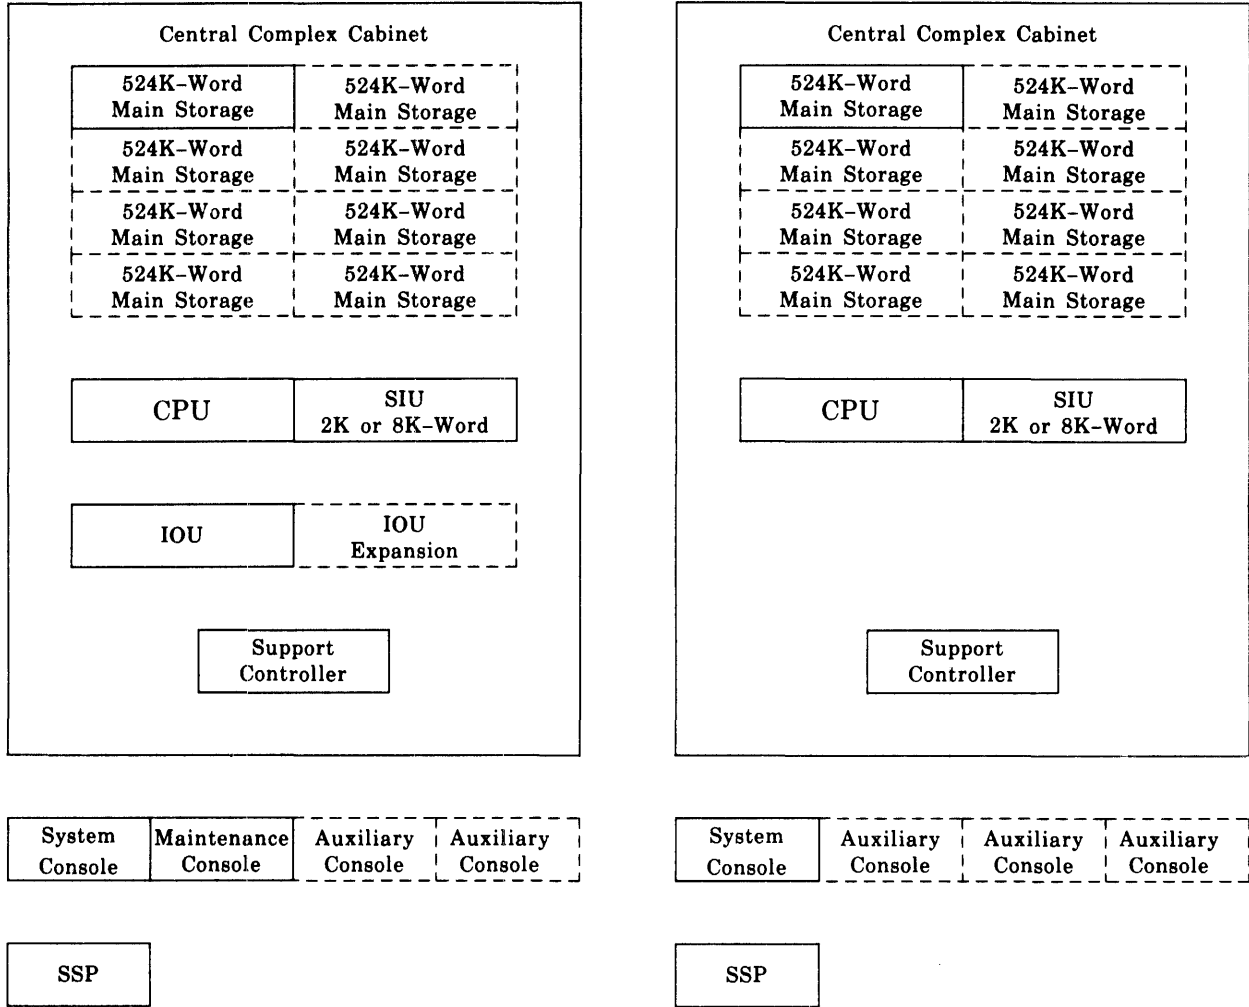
Central Complex Cabinet

524K-Word Main Storage

524K-Word Main Storage

524K-Word Main Storage

524K-Word Main Storage

524K-Word Main Storage

524K-Word Main Storage

524K-Word Main Storage

524K-Word Main Storage

CPU

SIU 2K or 8K-Word

IOU

IOU Expansion

Support Controller

System Console

Maintenance Console

Auxiliary Console

Auxiliary Console

SSP

Central Complex Cabinet

524K-Word Main Storage

524K-Word Main Storage

524K-Word Main Storage

524K-Word Main Storage

524K-Word Main Storage

524K-Word Main Storage

524K-Word Main Storage

524K-Word Main Storage

CPU

SIU 2K or 8K-Word

Support Controller

System Console

Auxiliary Console

Auxiliary Console

Auxiliary Console

SSP